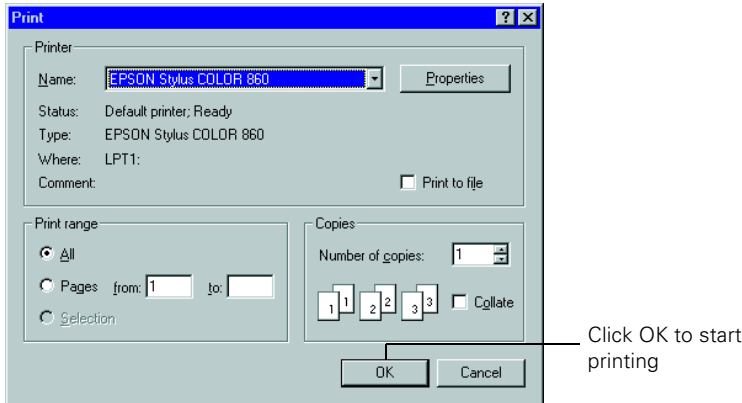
Print

Printer

Name: EPSON Stylus COLOR 860

Properties

Status: Default printer; Ready

Type: EPSON Stylus COLOR 860

Where: LPT1:

Comment:

Print to file

Print range

All

Pages from: 1 to:

Selection

Copies

Number of copies: 1

1 1 2 2 3 3

Collate

OK

Cancel

Click OK to start printing